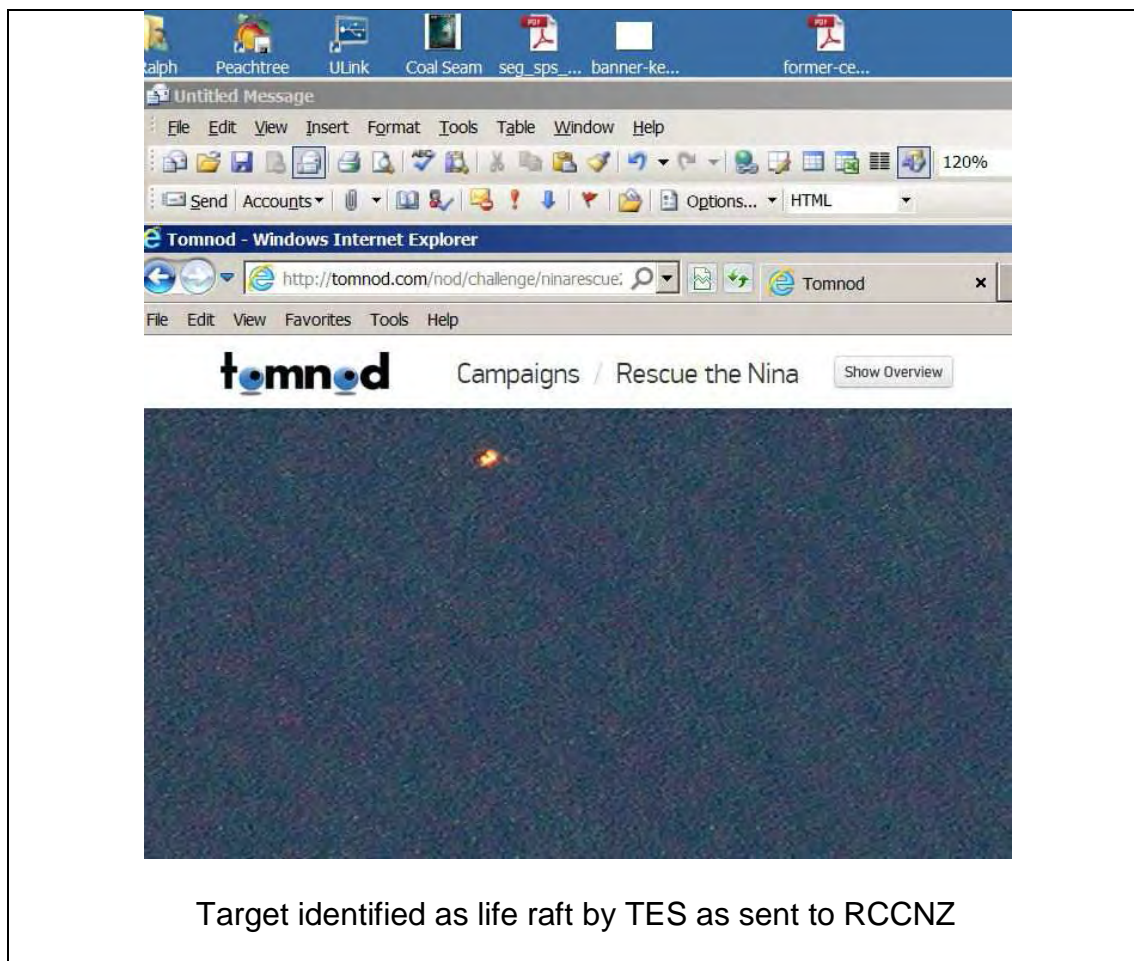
ralph Peachtree ULink Coal Seam seg_sps_... banner-ke... former-ce...

Untitled Message

File Edit View Insert Format Tools Table Window Help

120%

Send Accounts Options... HTML

Tomnod - Windows Internet Explorer

http://tomnod.com/nod/challenge/ninarescue Tomnod ×

File Edit View Favorites Tools Help

tomnod Campaigns / Rescue the Nina Show Overview

Target identified as life raft by TES as sent to RCCNZ